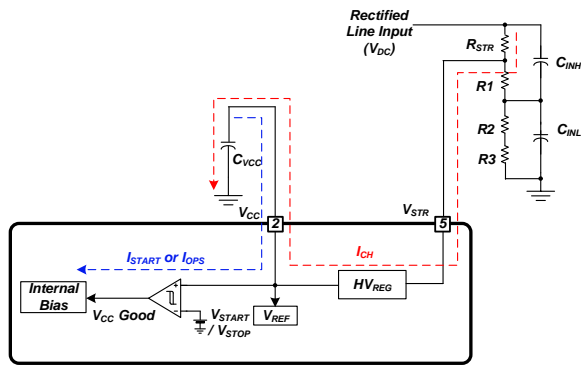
Rectified Line Input ($V_{DC}$)

$R_{STR}$

$C_{INH}$

R1

R2

$C_{INL}$

R3

$C_{VCC}$

$V_{CC}$

2

$V_{STR}$

5

$I_{START}$ or $I_{OPS}$

$I_{CH}$

Internal Bias

$V_{CC}$ Good

$V_{START}$ / $V_{STOP}$

$V_{REF}$

$HV_{REG}$